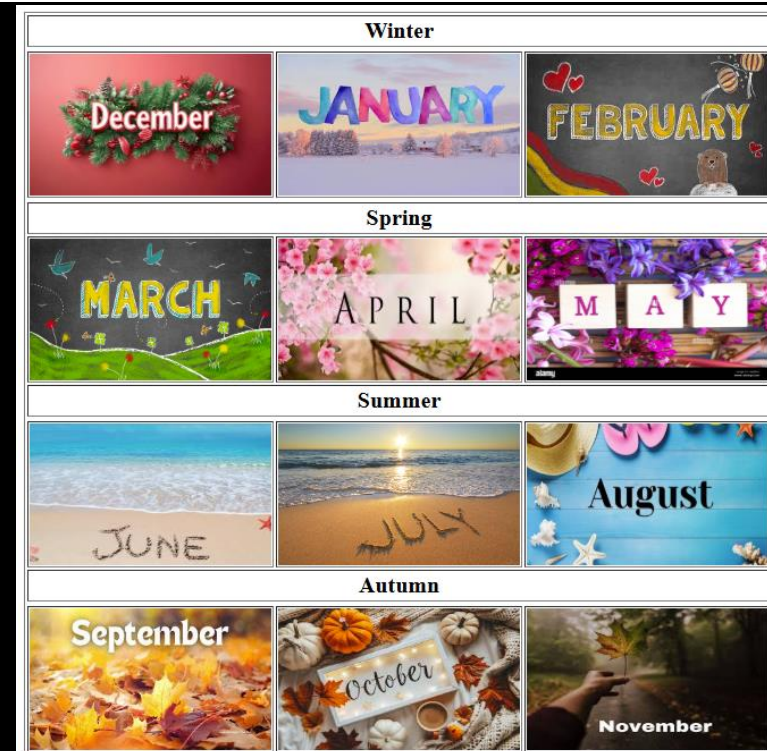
| Winter | | |
|---|---|---|
| December | JANUARY | FEBRUARY |
| **Spring** | | |
| MARCH | APRIL | M A Y |
| **Summer** | | |
| JUNE | JULY | August |
| **Autumn** | | |
| September | October | November |

alamy